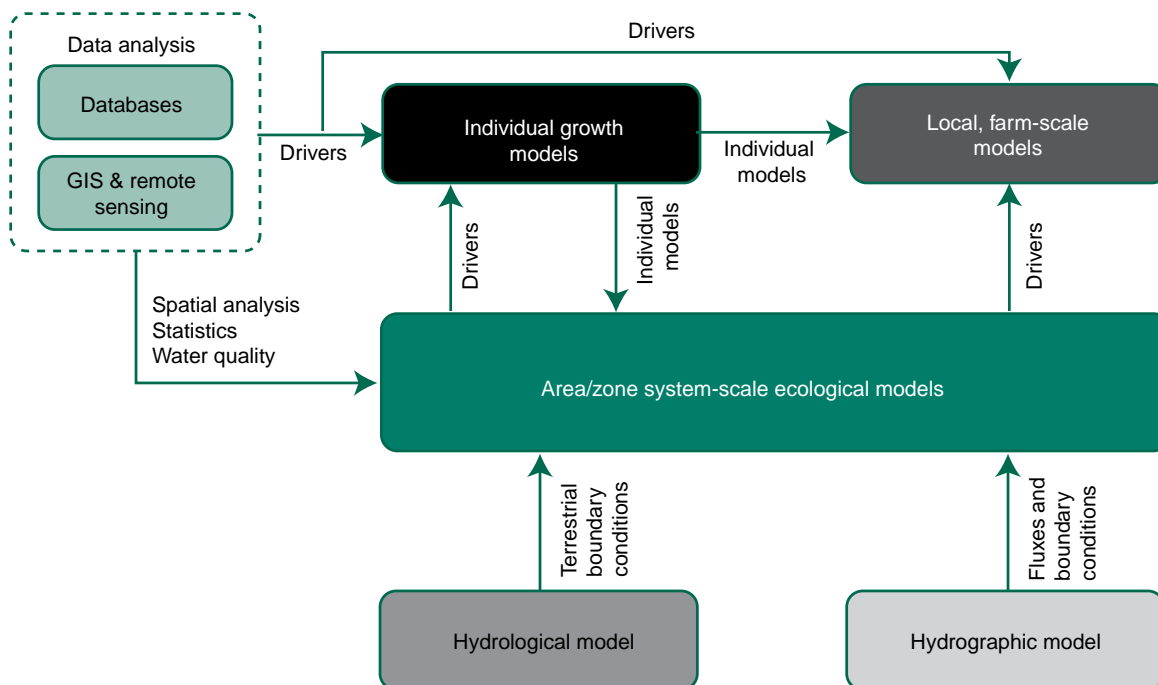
Data analysis

Databases

GIS & remote sensing

Drivers

Drivers

Individual growth models

Individual models

Local, farm-scale models

Drivers

Individual models

Drivers

Spatial analysis
Statistics
Water quality

Area/zone system-scale ecological models

Terrestrial boundary conditions

Fluxes and boundary conditions

Hydrological model

Hydrographic model